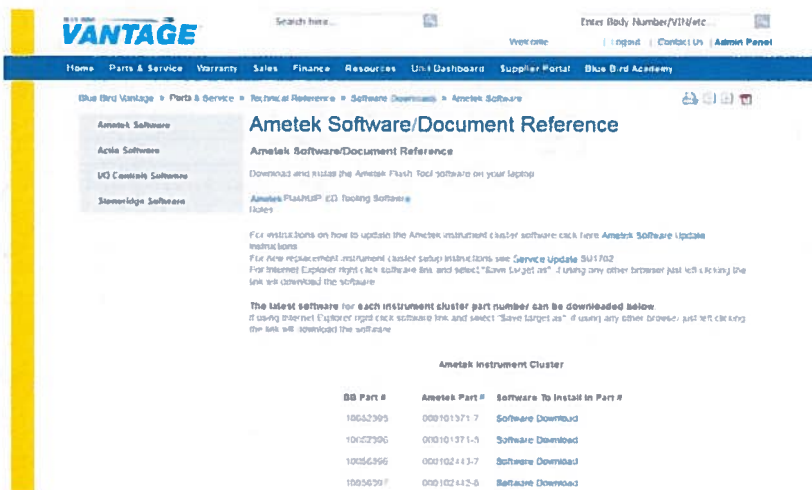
VANTAGE

Search here...

Enter Body Number/VIN/etc...

Welcome | Logout | Contact Us | Admin Panel

Home Parts & Service Warranty Sales Finance Resources Unit Dashboard Supplier Portal Blue Bird Academy

Blue Bird Vantage » Parts & Service » Technical Reference » Software Downloads » Ametek Software

Ametek Software

Actia Software

I/O Controls Software

Stoneridge Software

Ametek Software/Document Reference

Ametek Software/Document Reference

Download and install the Ametek Flash Tool software on your laptop

Ametek FlashUP ED Tooling Software
Notes

For instructions on how to update the Ametek instrument cluster software click here Ametek Software Update instructions
For new replacement instrument cluster setup instructions see Service Update SU1702
For Internet Explorer right click software link and select "Save Target as". If using any other browser just left clicking the link will download the software

The latest software for each instrument cluster part number can be downloaded below
If using Internet Explorer right click software link and select "Save target as". If using any other browser just left clicking the link will download the software

Ametek Instrument Cluster

| BB Part # | Ametek Part # | Software To Install In Part # |
|---|---|---|
| 10052395 | 000101371-7 | Software Download |
| 10052396 | 000101371-5 | Software Download |
| 10056396 | 000102443-7 | Software Download |
| 10056397 | 000102443-6 | Software Download |